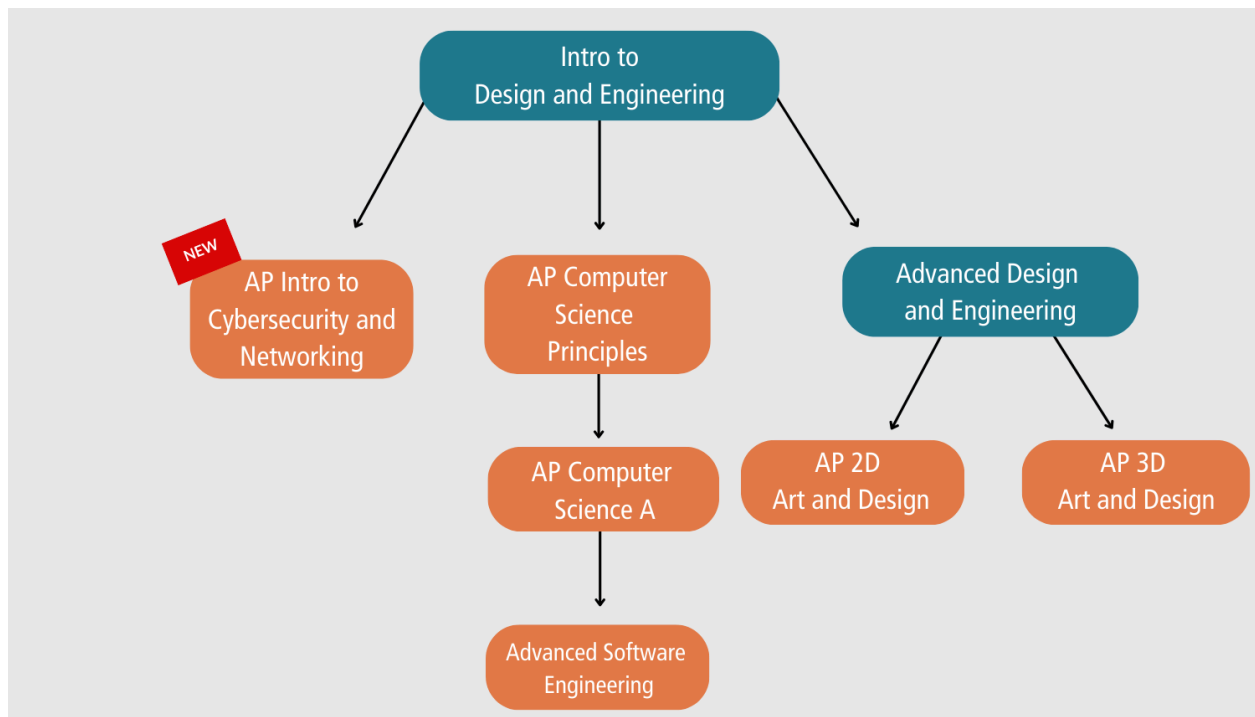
Intro to Design and Engineering

NEW

AP Intro to Cybersecurity and Networking

AP Computer Science Principles

AP Computer Science A

Advanced Software Engineering

Advanced Design and Engineering

AP 2D Art and Design

AP 3D Art and Design